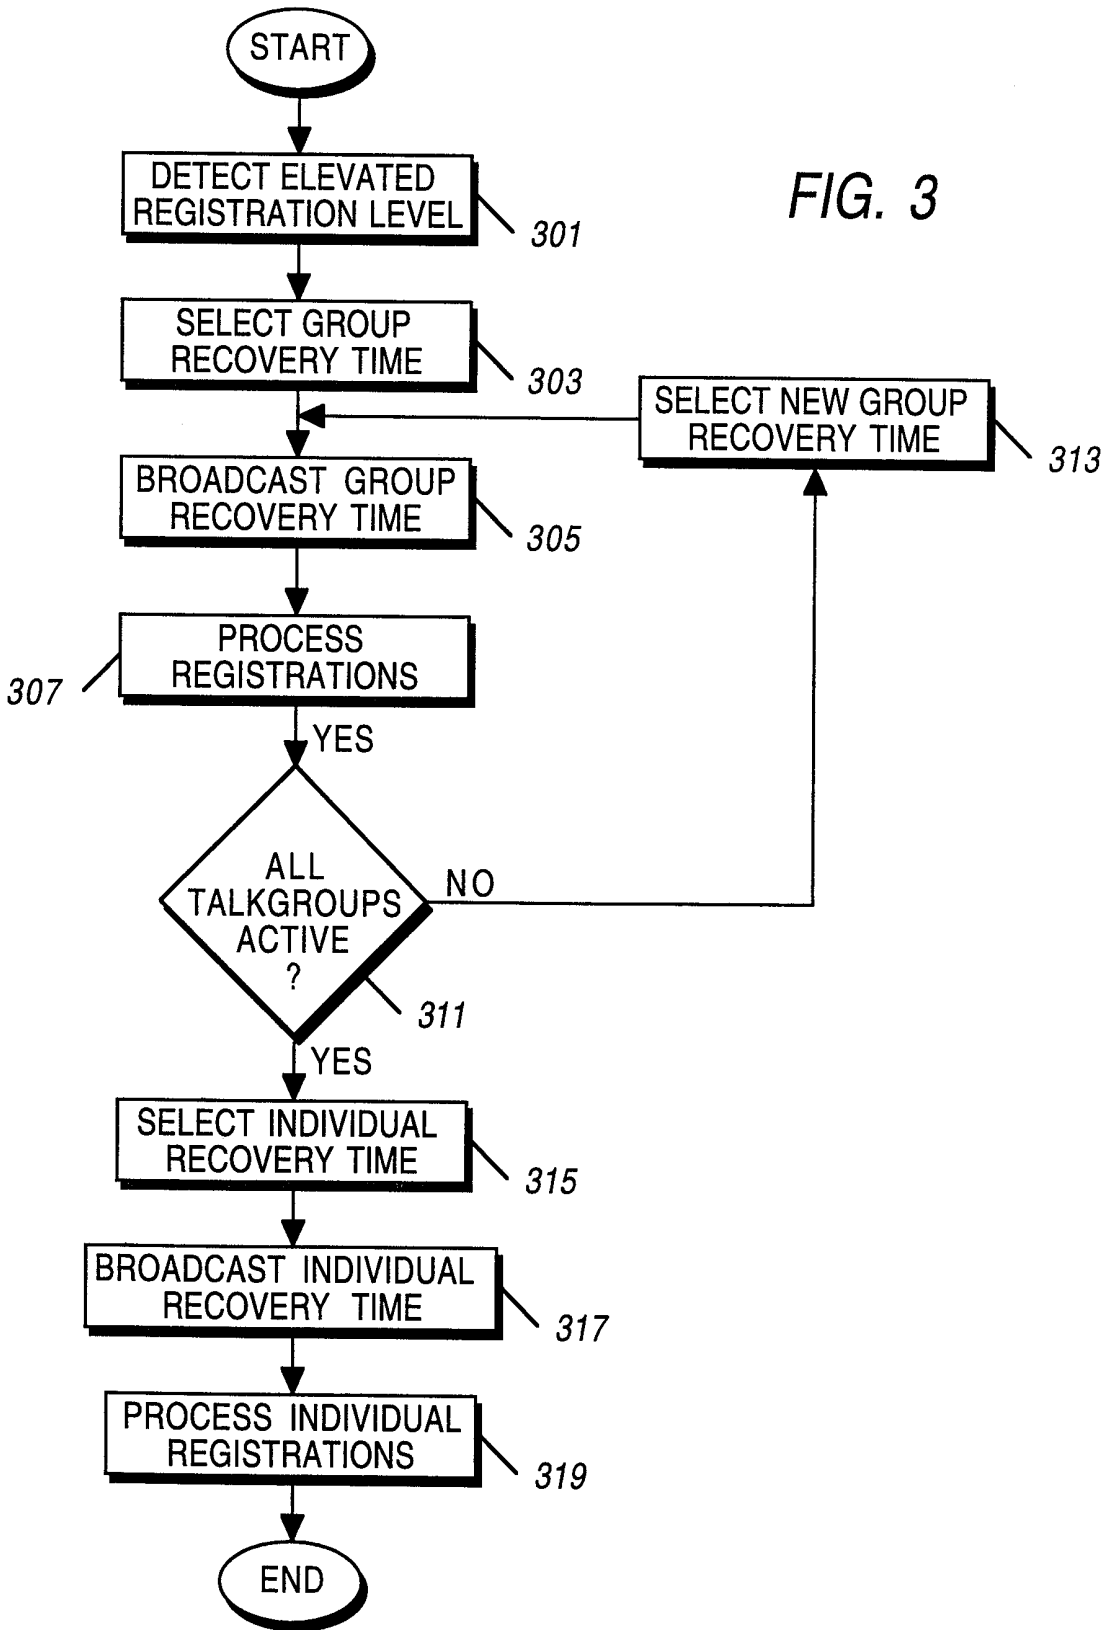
START

DETECT ELEVATED REGISTRATION LEVEL

301

FIG. 3

SELECT GROUP RECOVERY TIME

303

SELECT NEW GROUP RECOVERY TIME

313

BROADCAST GROUP RECOVERY TIME

305

PROCESS REGISTRATIONS

307

YES

ALL TALKGROUPS ACTIVE ?

NO

311

YES

SELECT INDIVIDUAL RECOVERY TIME

315

BROADCAST INDIVIDUAL RECOVERY TIME

317

PROCESS INDIVIDUAL REGISTRATIONS

319

END